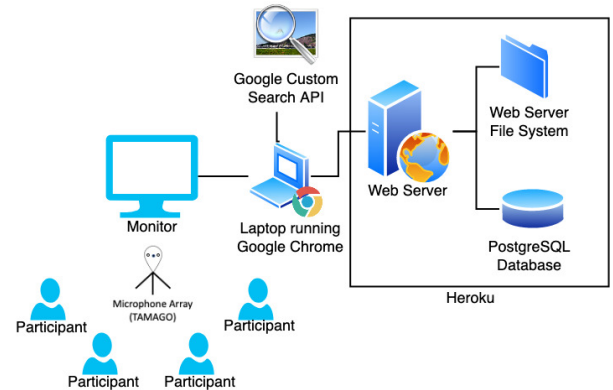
Google Custom Search API

Web Server File System

Web Server

Monitor

Laptop running Google Chrome

PostgreSQL Database

Heroku

Microphone Array (TAMAGO)

Participant

Participant

Participant

Participant